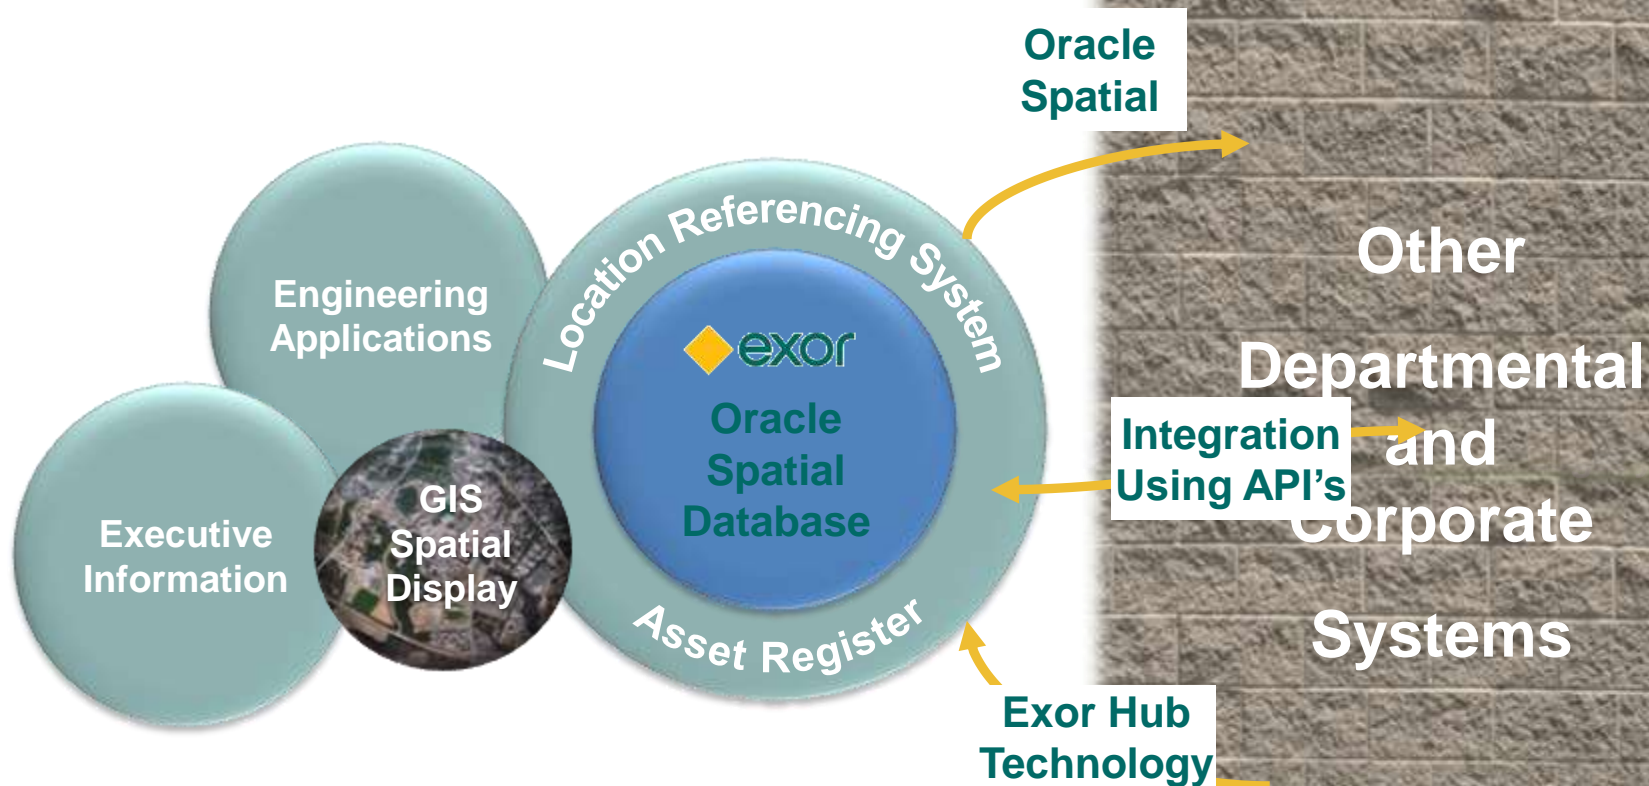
Oracle Spatial

Engineering Applications

Location Referencing System

exor

Oracle Spatial Database

Other Departmental and Corporate Systems

Integration Using API’s

Executive Information

GIS Spatial Display

Asset Register

Exor Hub Technology